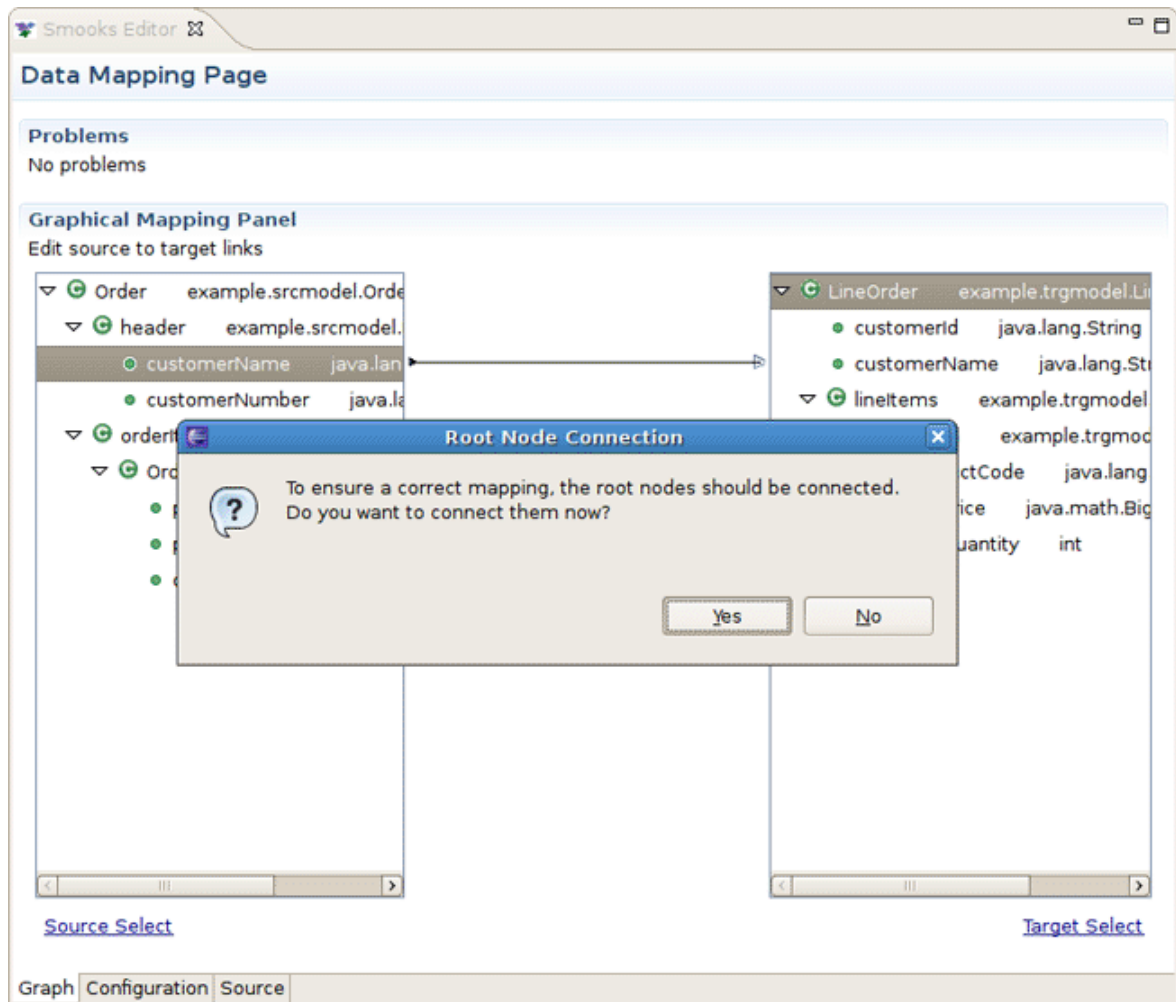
Smooks Editor

Data Mapping Page

Problems
No problems

Graphical Mapping Panel
Edit source to target links

Order example.srcmodel.Orde
header example.srcmodel.
customerName java.lan
customerNumber java.la
orderIt
Ord

LineOrder example.trgmodel.Li
customerId java.lang.String
customerName java.lang.Str
lineItems example.trgmodel
example.trgmoc
ctCode java.lang
ice java.math.Big
uantity int

Root Node Connection
To ensure a correct mapping, the root nodes should be connected. Do you want to connect them now?
Yes No

Source Select
Target Select

Graph Configuration Source